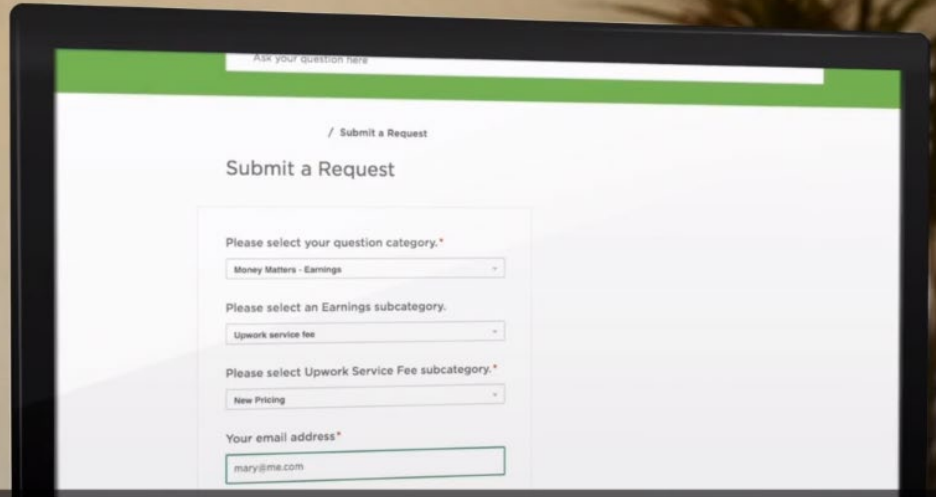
Ask your question here

/ Submit a Request

Submit a Request

Please select your question category.*

Money Matters - Earnings

Please select an Earnings subcategory.

Upwork service fee

Please select Upwork Service Fee subcategory.*

New Pricing

Your email address*

mary@me.com